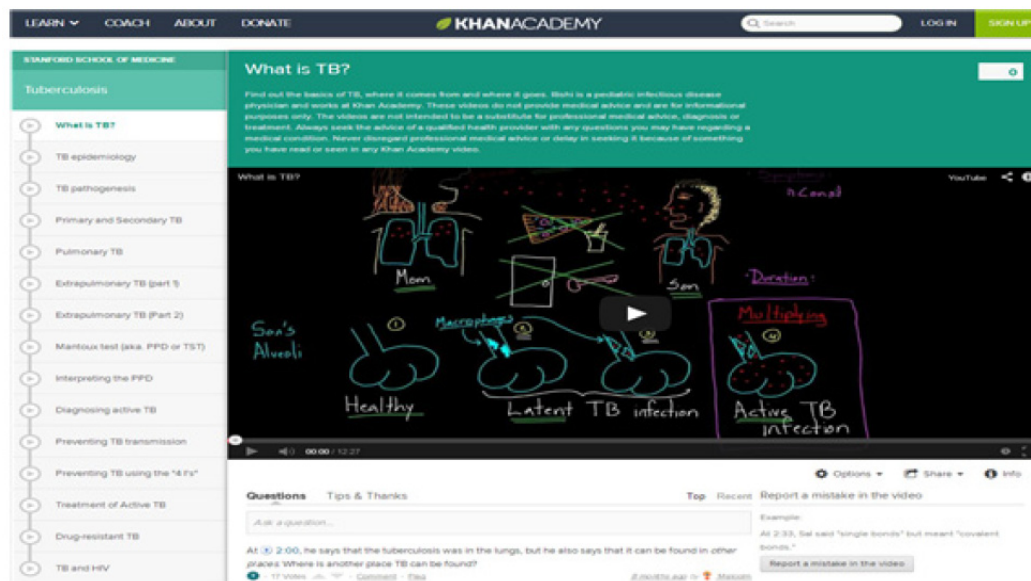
LEARN COACH ABOUT DONATE KHANACADEMY Search LOG IN SIGN UP

STANFORD SCHOOL OF MEDICINE
Tuberculosis

What is TB?
TB epidemiology
TB pathogenesis
Primary and Secondary TB
Pulmonary TB
Extrapulmonary TB (part 1)
Extrapulmonary TB (Part 2)
Mantoux test (aka: PPD or TST)
Interpreting the PPD
Diagnosing active TB
Preventing TB transmission
Preventing TB using the "4 I's"
Treatment of Active TB
Drug-resistant TB
TB and HIV

What is TB?

Find out the basics of TB, where it comes from and where it goes. Rishi is a pediatric infectious disease physician and works at Khan Academy. These videos do not provide medical advice and are for informational purposes only. The videos are not intended to be a substitute for professional medical advice, diagnosis or treatment. Always seek the advice of a qualified health provider with any questions you may have regarding a medical condition. Never disregard professional medical advice or delay in seeking it because of something you have read or seen in any Khan Academy video.

What is TB? YouTube

Symptoms
Cough
Mom
Son
Duration
Son's Alveoli
Macrophages
Multiplying
Healthy
Latent TB infection
Active TB infection

00:00 / 12:27

Options Share Info

Questions Tips & Thanks Top Recent
Ask a question...
At 2:00, he says that the tuberculosis was in the lungs, but he also says that it can be found in other places. Where is another place TB can be found?
17 Votes Comment Flag 2 months ago by Malcolm

Report a mistake in the video
Example:
At 2:33, Sal said "single bonds" but meant "covalent bonds."
Report a mistake in the video